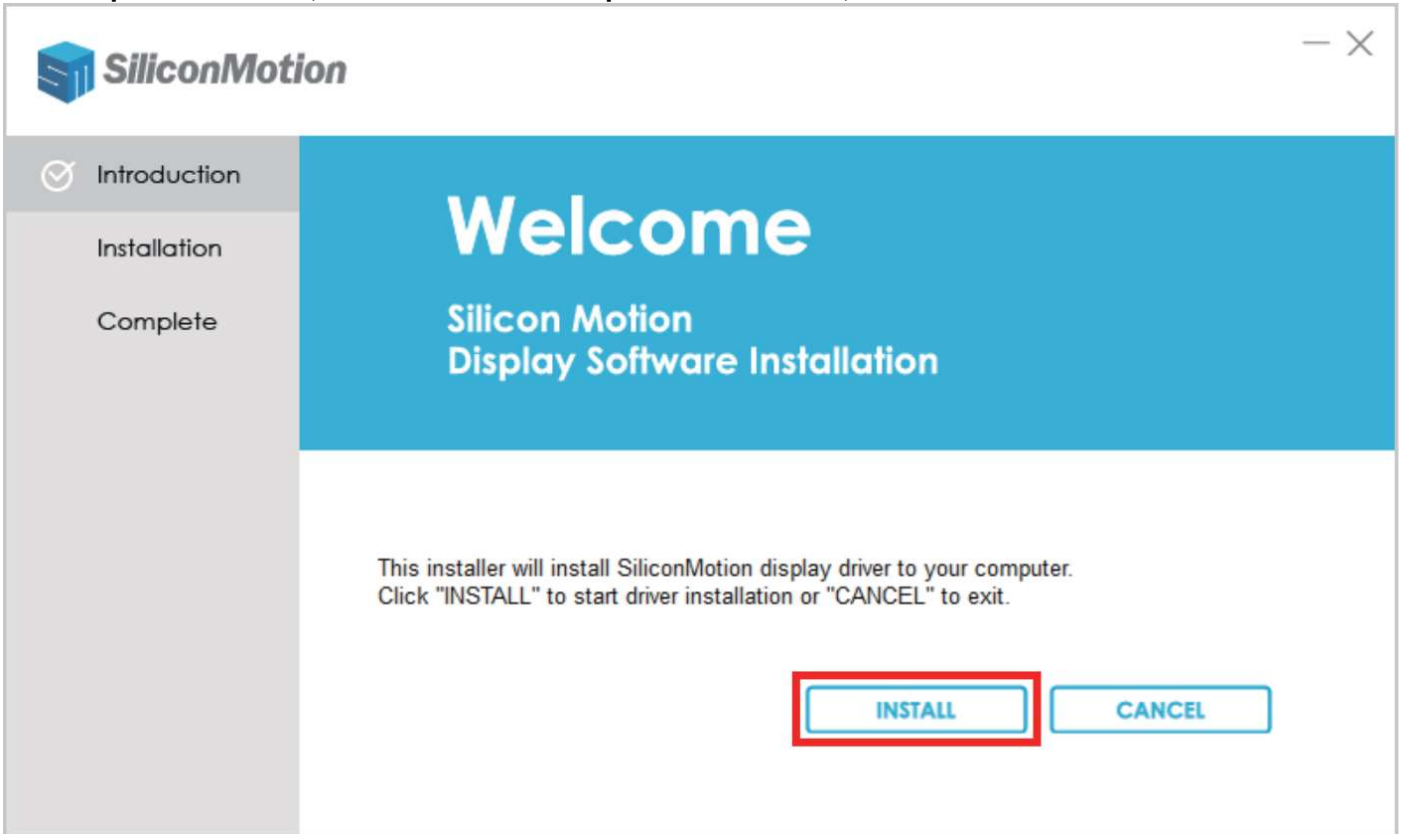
SiliconMotion

— ×

Introduction

Installation

Complete

Welcome

Silicon Motion
Display Software Installation

This installer will install SiliconMotion display driver to your computer.
Click "INSTALL" to start driver installation or "CANCEL" to exit.

INSTALL

CANCEL